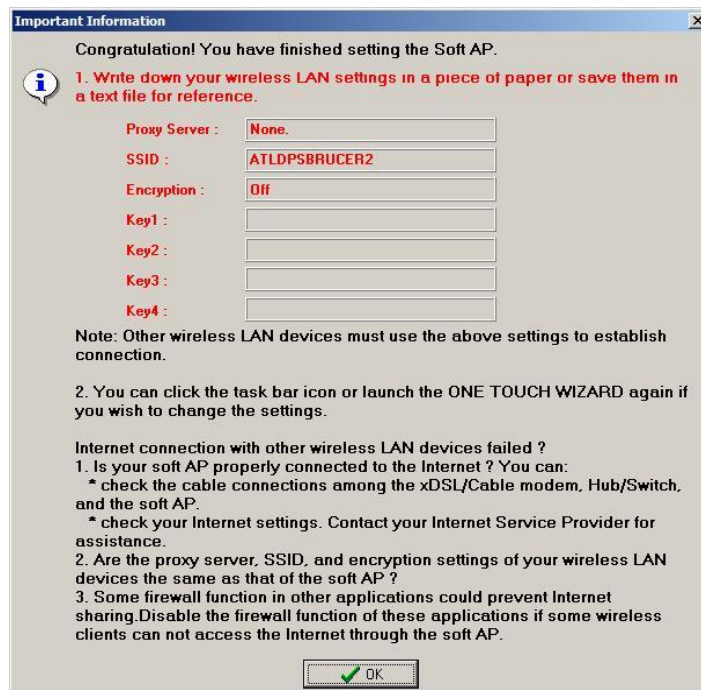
Important Information

Congratulation! You have finished setting the Soft AP.

1. Write down your wireless LAN settings in a piece of paper or save them in a text file for reference.

Proxy Server : None.

SSID : ATLDPSBRUCER2

Encryption : Off

Key1 :

Key2 :

Key3 :

Key4 :

Note: Other wireless LAN devices must use the above settings to establish connection.

2. You can click the task bar icon or launch the ONE TOUCH WIZARD again if you wish to change the settings.

Internet connection with other wireless LAN devices failed ?
1. Is your soft AP properly connected to the Internet ? You can:
* check the cable connections among the xDSL/Cable modem, Hub/Switch, and the soft AP.
* check your Internet settings. Contact your Internet Service Provider for assistance.
2. Are the proxy server, SSID, and encryption settings of your wireless LAN devices the same as that of the soft AP ?
3. Some firewall function in other applications could prevent Internet sharing.Disable the firewall function of these applications if some wireless clients can not access the Internet through the soft AP.

OK